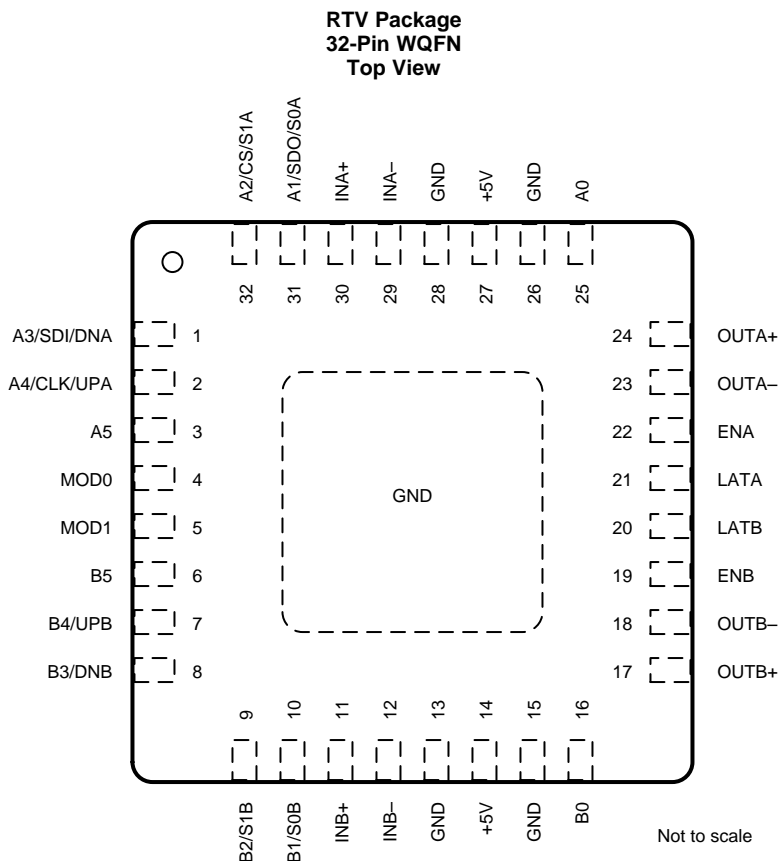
RTV Package
32-Pin WQFN
Top View

A2/CS/S1A
A1/SDO/S0A
INA+
INA–
GND
+5V
GND
A0

32
31
30
29
28
27
26
25

A3/SDI/DNA 1
A4/CLK/UPA 2
A5 3
MOD0 4
MOD1 5
B5 6
B4/UPB 7
B3/DNB 8

24 OUTA+
23 OUTA–
22 ENA
21 LATA
20 LATB
19 ENB
18 OUTB–
17 OUTB+

GND

9
10
11
12
13
14
15
16

B2/S1B
B1/S0B
INB+
INB–
GND
+5V
GND
B0

Not to scale